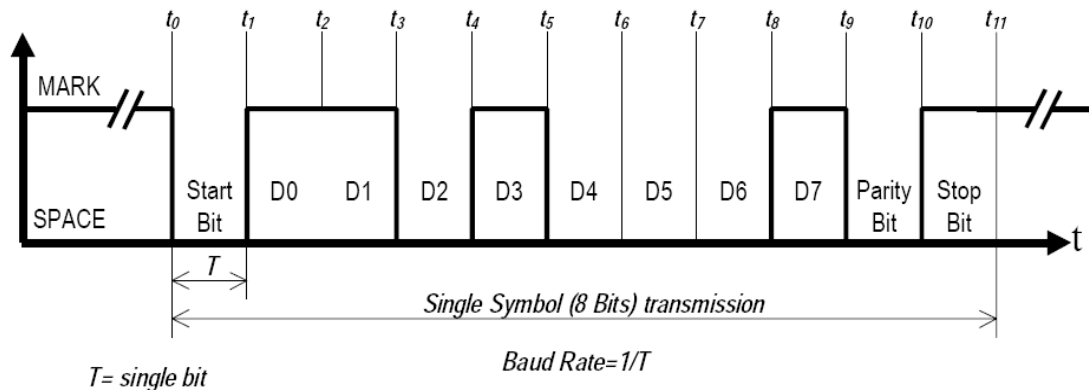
$t_0$ $t_1$ $t_2$ $t_3$ $t_4$ $t_5$ $t_6$ $t_7$ $t_8$ $t_9$ $t_{10}$ $t_{11}$

MARK

SPACE

Start Bit

D0

D1

D2

D3

D4

D5

D6

D7

Parity Bit

Stop Bit

t

T

Single Symbol (8 Bits) transmission

T= single bit

Baud Rate=1/T